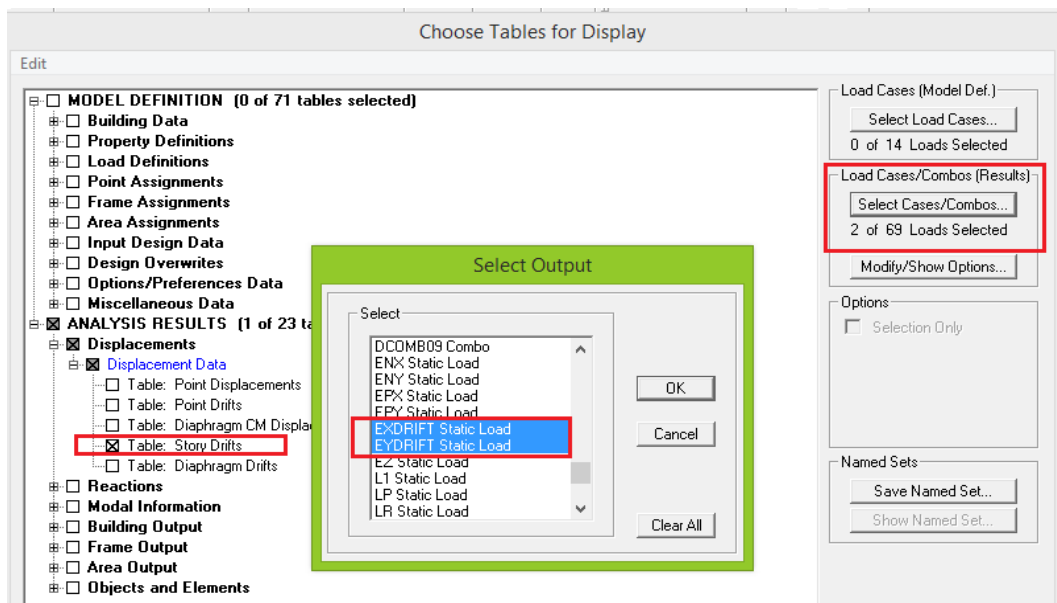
Choose Tables for Display

Edit

MODEL DEFINITION (0 of 71 tables selected)
Building Data
Property Definitions
Load Definitions
Point Assignments
Frame Assignments
Area Assignments
Input Design Data
Design Overwrites
Options/Preferences Data
Miscellaneous Data
ANALYSIS RESULTS (1 of 23 ta
Displacements
Displacement Data
Table: Point Displacements
Table: Point Drifts
Table: Diaphragm CM Displac
Table: Story Drifts
Table: Diaphragm Drifts
Reactions
Modal Information
Building Output
Frame Output
Area Output
Objects and Elements

Select Output

Select
DCOMB09 Combo
ENX Static Load
ENY Static Load
EPX Static Load
EPY Static Load
EXDRIFT Static Load
EYDRIFT Static Load
EZ Static Load
L1 Static Load
LP Static Load
LR Static Load

OK
Cancel
Clear All

Load Cases (Model Def.)
Select Load Cases...
0 of 14 Loads Selected

Load Cases/Combos (Results)
Select Cases/Combos...
2 of 69 Loads Selected

Modify/Show Options...

Options
Selection Only

Named Sets
Save Named Set...
Show Named Set...